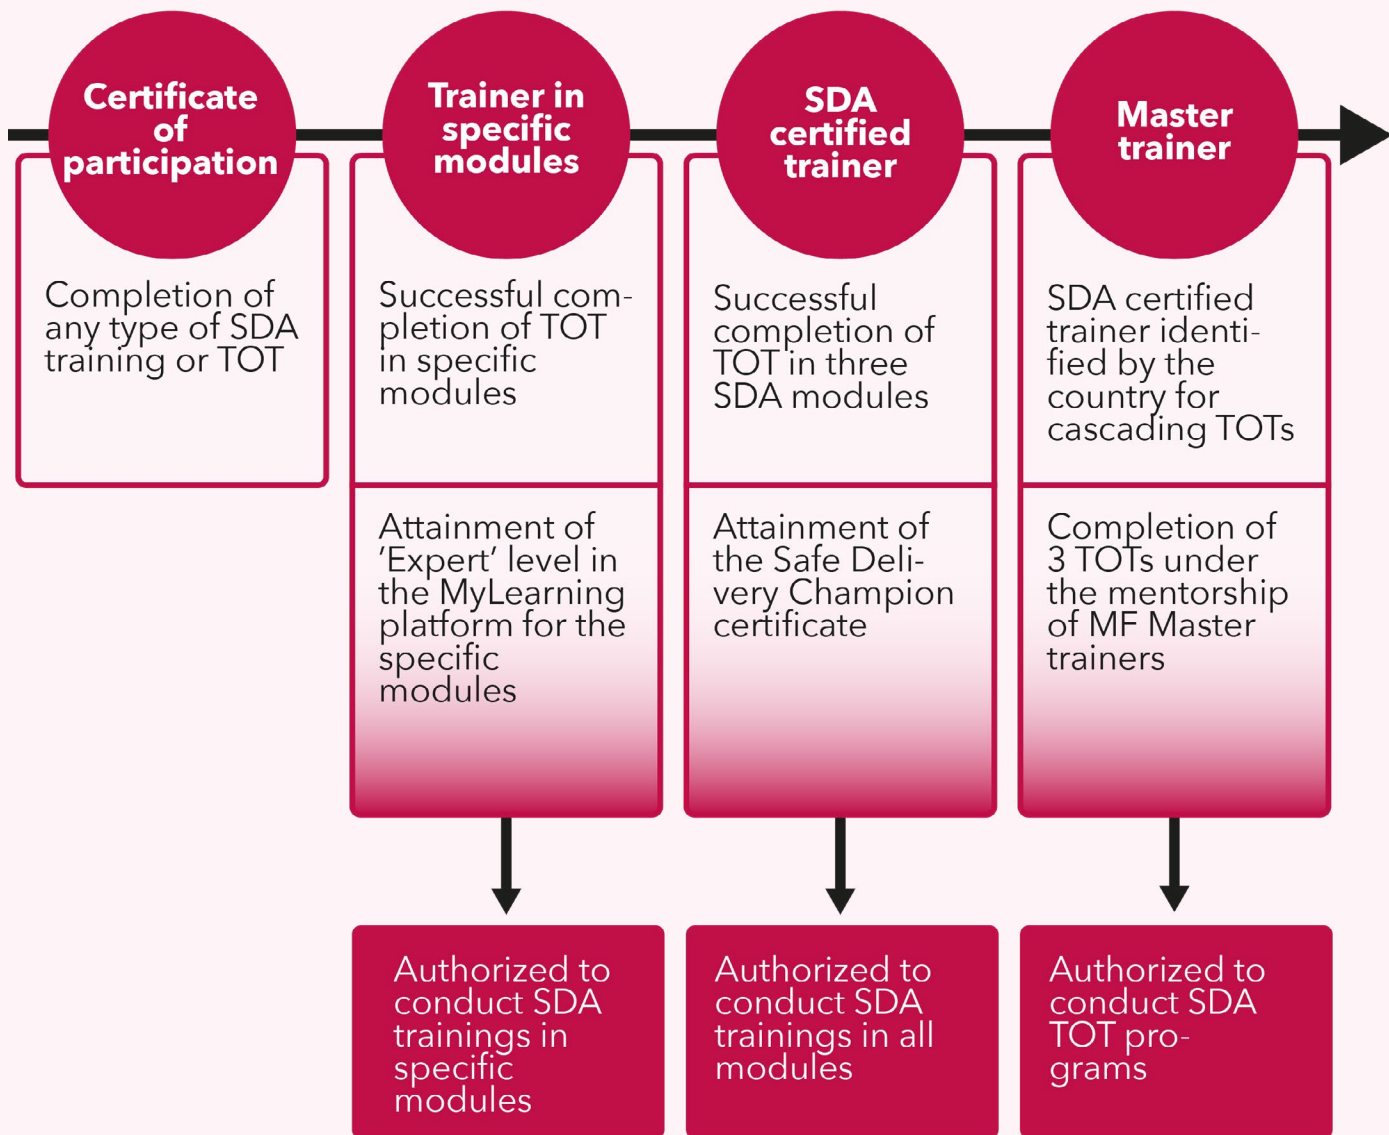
Certificate of participation

Completion of any type of SDA training or TOT

Trainer in specific modules

Successful completion of TOT in specific modules

Attainment of 'Expert' level in the MyLearning platform for the specific modules

Authorized to conduct SDA trainings in specific modules

SDA certified trainer

Successful completion of TOT in three SDA modules

Attainment of the Safe Delivery Champion certificate

Authorized to conduct SDA trainings in all modules

Master trainer

SDA certified trainer identified by the country for cascading TOTs

Completion of 3 TOTs under the mentorship of MF Master trainers

Authorized to conduct SDA TOT programs